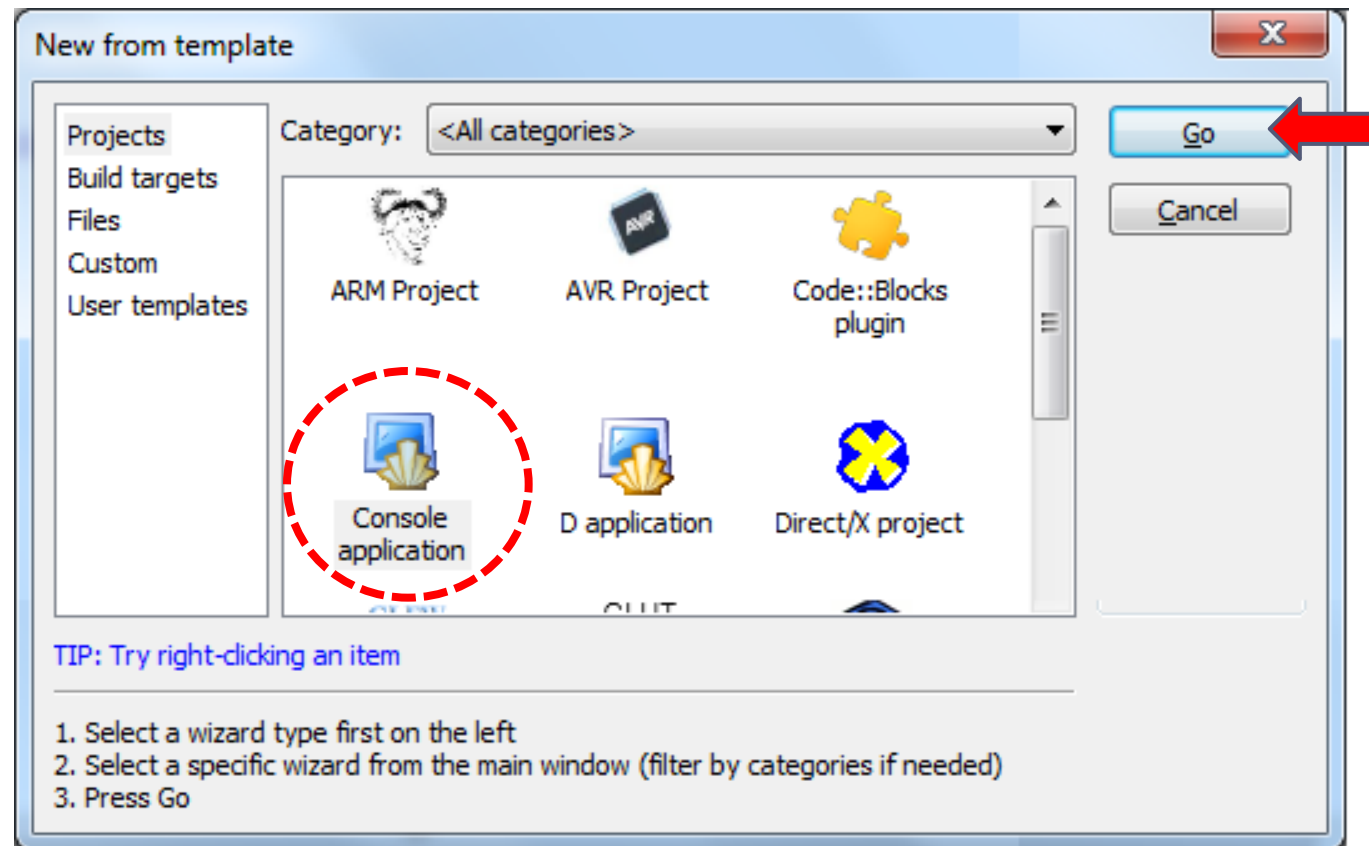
New from template

Projects
Build targets
Files
Custom
User templates

Category: <All categories>

Go
Cancel

AVR

ARM Project
AVR Project
Code::Blocks plugin
Console application
D application
Direct/X project
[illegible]
GLUT

TIP: Try right-clicking an item

1. Select a wizard type first on the left
2. Select a specific wizard from the main window (filter by categories if needed)
3. Press Go